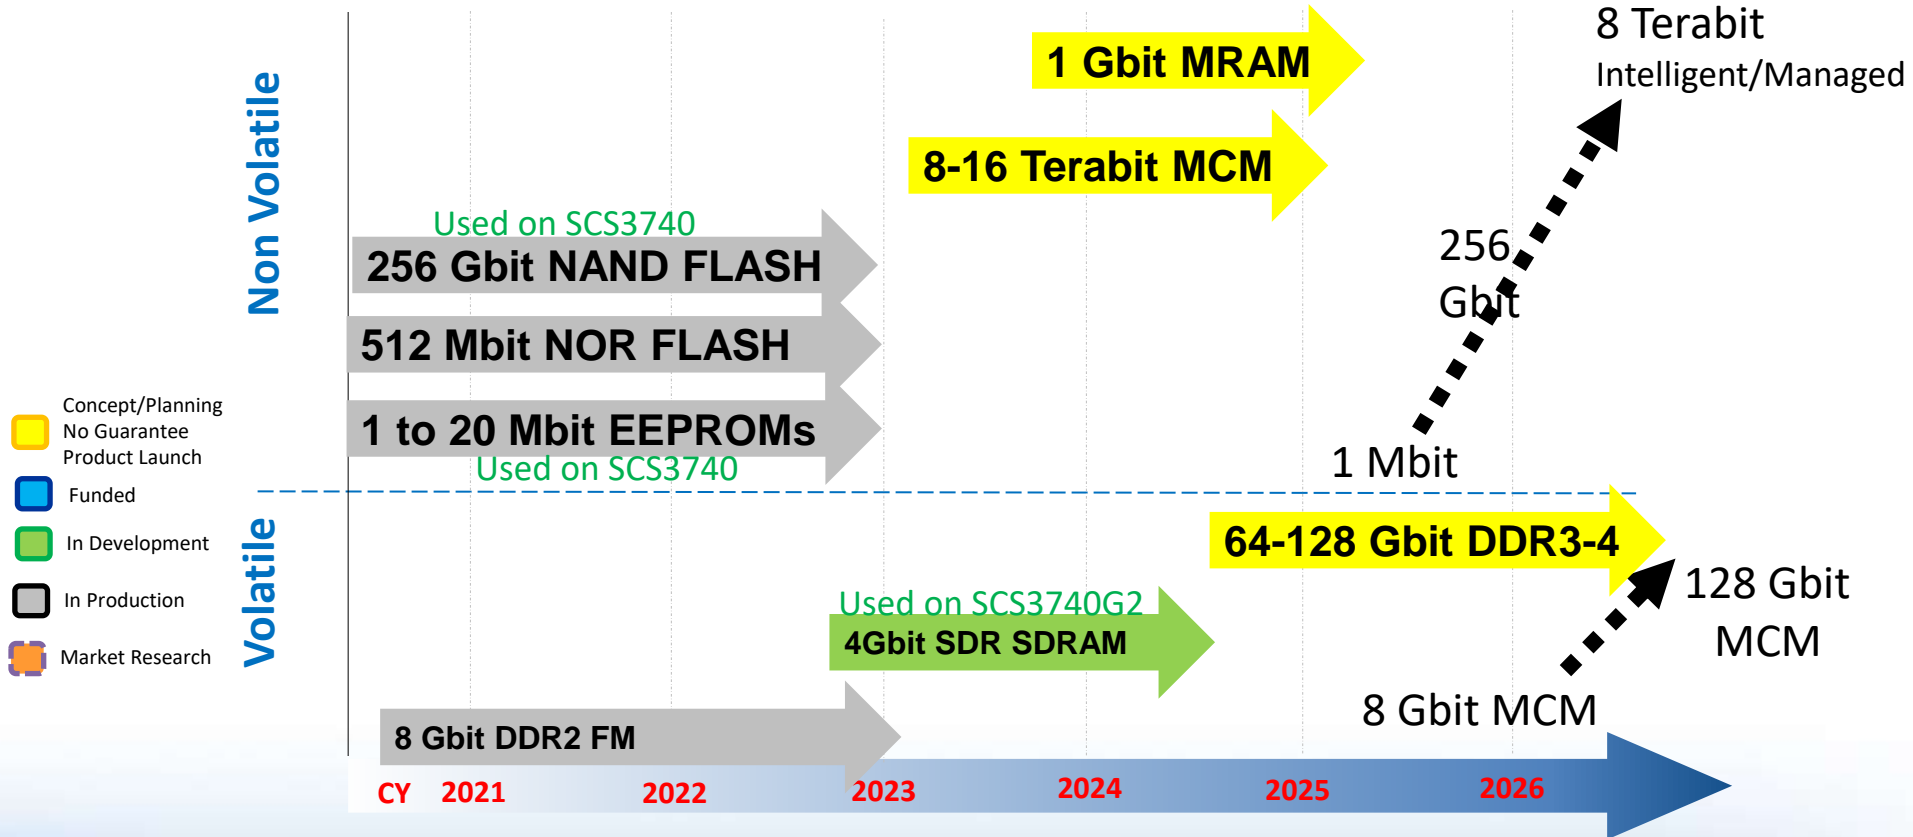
Non Volatile

Volatile

Concept/Planning No Guarantee Product Launch

Funded

In Development

In Production

Market Research

1 Gbit MRAM

8-16 Terabit MCM

8 Terabit Intelligent/Managed

Used on SCS3740

256 Gbit NAND FLASH

512 Mbit NOR FLASH

1 to 20 Mbit EEPROMs

Used on SCS3740

256 Gbit

1 Mbit

64-128 Gbit DDR3-4

128 Gbit MCM

Used on SCS3740G2

4Gbit SDR SDRAM

8 Gbit MCM

8 Gbit DDR2 FM

CY 2021 2022 2023 2024 2025 2026